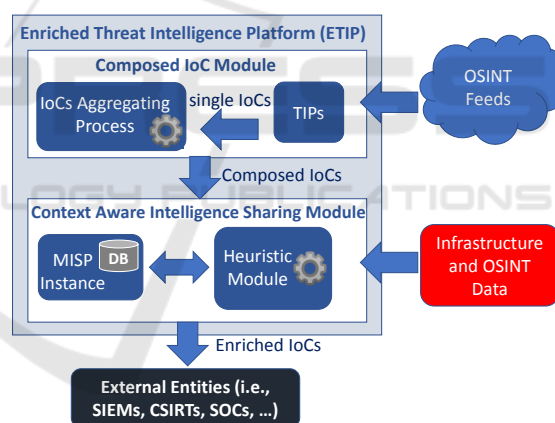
Enriched Threat Intelligence Platform (ETIP)

Composed IoC Module

IoCs Aggregating Process

single IoCs

TIPs

OSINT Feeds

Composed IoCs

Context Aware Intelligence Sharing Module

MISP Instance

DB

Heuristic Module

Infrastructure and OSINT Data

Enriched IoCs

External Entities (i.e., SIEMs, CSIRTs, SOCs, ...)